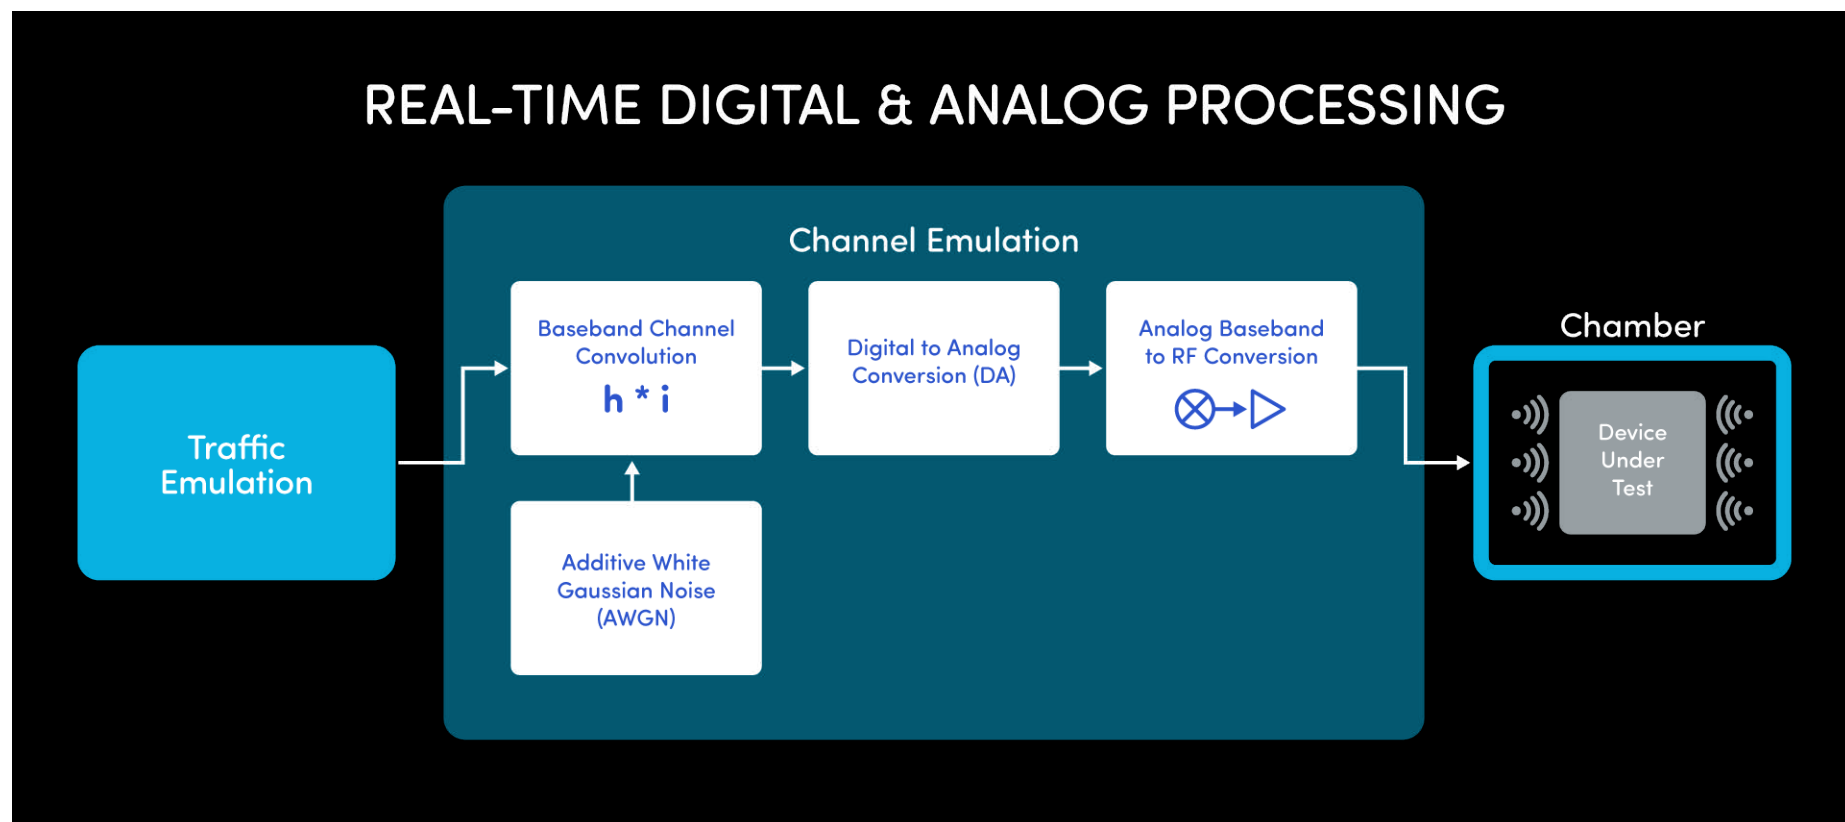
REAL-TIME DIGITAL & ANALOG PROCESSING

Traffic Emulation

Channel Emulation

Baseband Channel Convolution

$h * i$

Additive White Gaussian Noise (AWGN)

Digital to Analog Conversion (DA)

Analog Baseband to RF Conversion

Chamber

Device Under Test